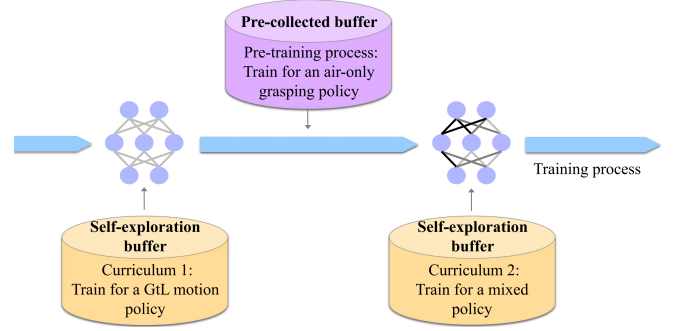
Pre-collected buffer

Pre-training process: Train for an air-only grasping policy

Training process

Self-exploration buffer

Curriculum 1: Train for a GtL motion policy

Self-exploration buffer

Curriculum 2: Train for a mixed policy